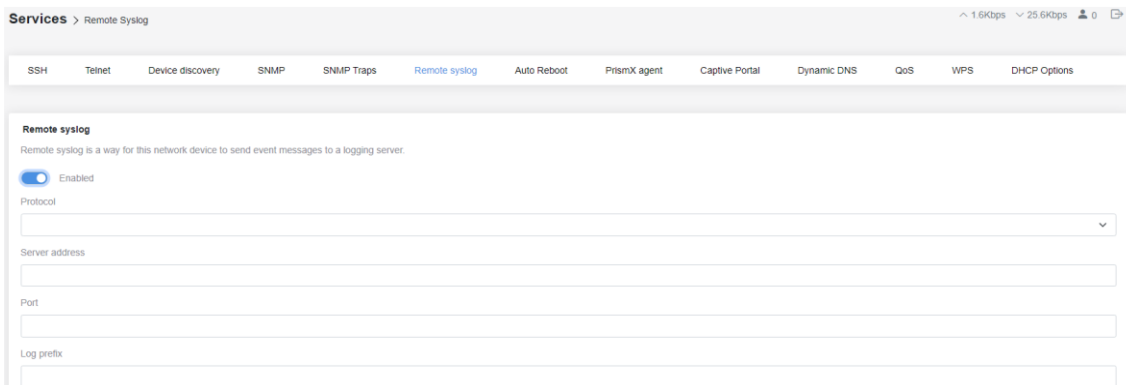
Services > Remote Syslog

^ 1.6Kbps ∨ 25.6Kbps 0

SSH Telnet Device discovery SNMP SNMP Traps Remote syslog Auto Reboot PrismX agent Captive Portal Dynamic DNS QoS WPS DHCP Options

Remote syslog

Remote syslog is a way for this network device to send event messages to a logging server.

Enabled

Protocol

Server address

Port

Log prefix